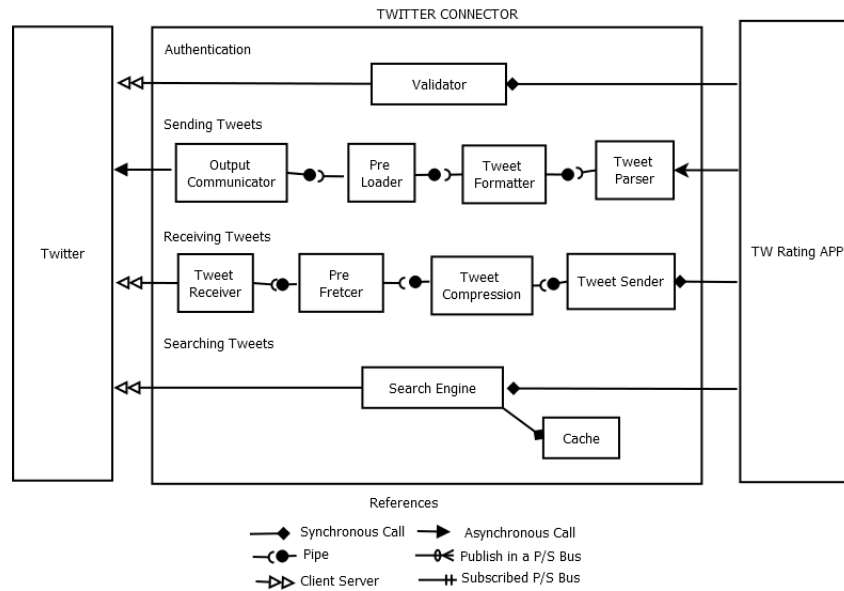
TWITTER CONNECTOR

Authentication

Validator

Sending Tweets

Output Communicator

Pre Loader

Tweet Formatter

Tweet Parser

Twitter

Receiving Tweets

Tweet Receiver

Pre Fretcer

Tweet Compression

Tweet Sender

TW Rating APP

Searching Tweets

Search Engine

Cache

References

Synchronous Call

Asynchronous Call

Pipe

Publish in a P/S Bus

Client Server

Subscribed P/S Bus